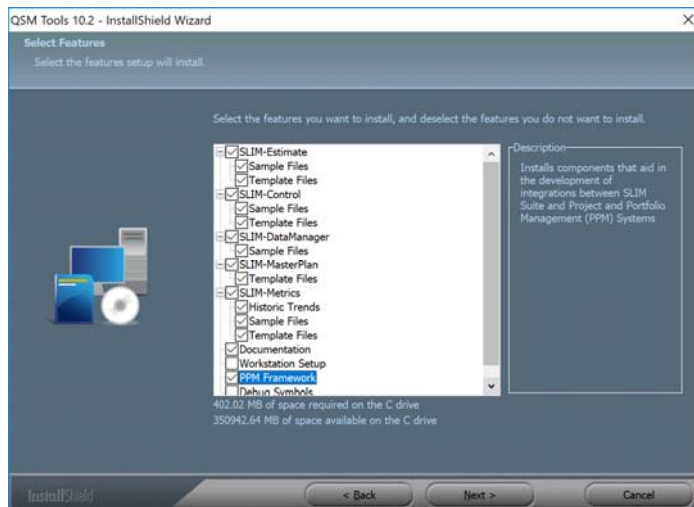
QSM Tools 10.2 - InstallShield Wizard

Select Features
Select the features setup will install.

Select the features you want to install, and deselect the features you do not want to install.

SLIM-Estimate
Sample Files
Template Files
SLIM-Control
Sample Files
Template Files
SLIM-DataManager
Sample Files
SLIM-MasterPlan
Template Files
SLIM-Metrics
Historic Trends
Sample Files
Template Files
Documentation
Workstation Setup
PPM Framework
Debug Symbols

Description
Installs components that aid in the development of integrations between SLIM Suite and Project and Portfolio Management (PPM) Systems

402.02 MB of space required on the C drive
350942.64 MB of space available on the C drive

InstallShield
< Back
Next >
Cancel